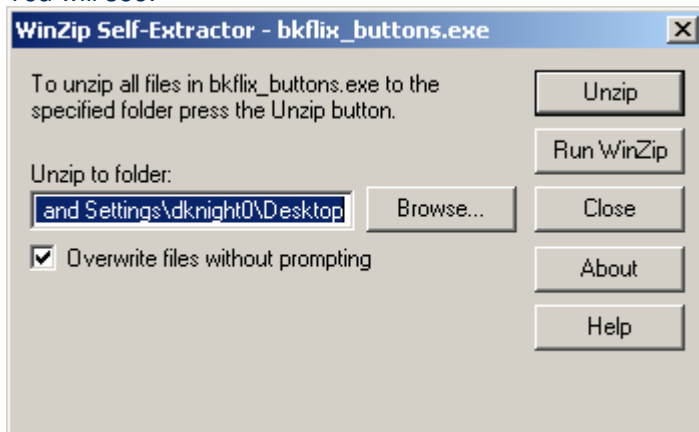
You will see:

WinZip Self-Extractor - bkflix_buttons.exe

×

To unzip all files in bkflix_buttons.exe to the specified folder press the Unzip button.

Unzip to folder:

and Settings\dknight0\Desktop

Browse...

Overwrite files without prompting

Unzip

Run WinZip

Close

About

Help